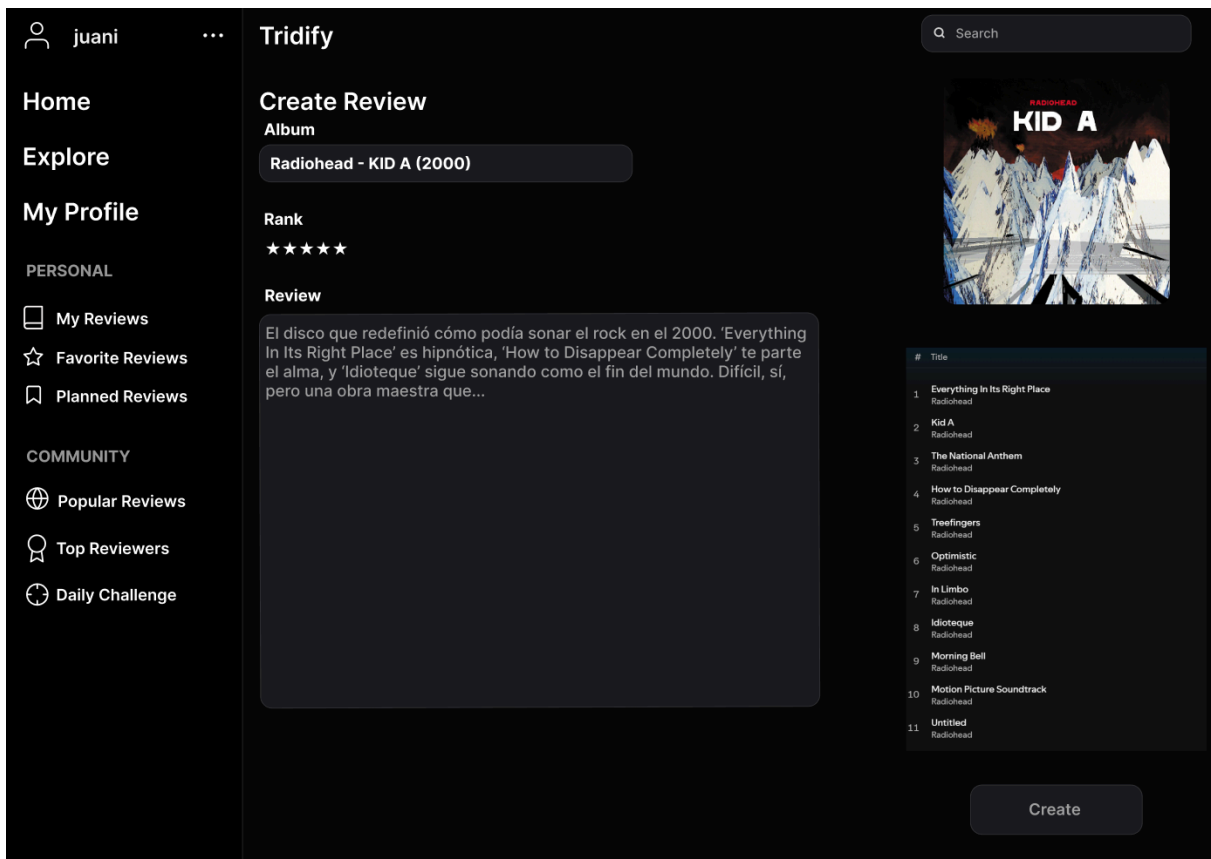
juani ···

Home

Explore

My Profile

PERSONAL

My Reviews

Favorite Reviews

Planned Reviews

COMMUNITY

Popular Reviews

Top Reviewers

Daily Challenge

Tridify

Search

Create Review

Album

Radiohead - KID A (2000)

Rank

★★★★★

Review

El disco que redefinió cómo podía sonar el rock en el 2000. 'Everything In Its Right Place' es hipnótica, 'How to Disappear Completely' te parte el alma, y 'Idioteque' sigue sonando como el fin del mundo. Difícil, sí, pero una obra maestra que...

RADIOHEAD
KID A

| # | Title |
|---|---|
| 1 | Everything In Its Right Place<br>Radiohead |
| 2 | Kid A<br>Radiohead |
| 3 | The National Anthem<br>Radiohead |
| 4 | How to Disappear Completely<br>Radiohead |
| 5 | Treefingers<br>Radiohead |
| 6 | Optimistic<br>Radiohead |
| 7 | In Limbo<br>Radiohead |
| 8 | Idioteque<br>Radiohead |
| 9 | Morning Bell<br>Radiohead |
| 10 | Motion Picture Soundtrack<br>Radiohead |
| 11 | Untitled<br>Radiohead |

Create